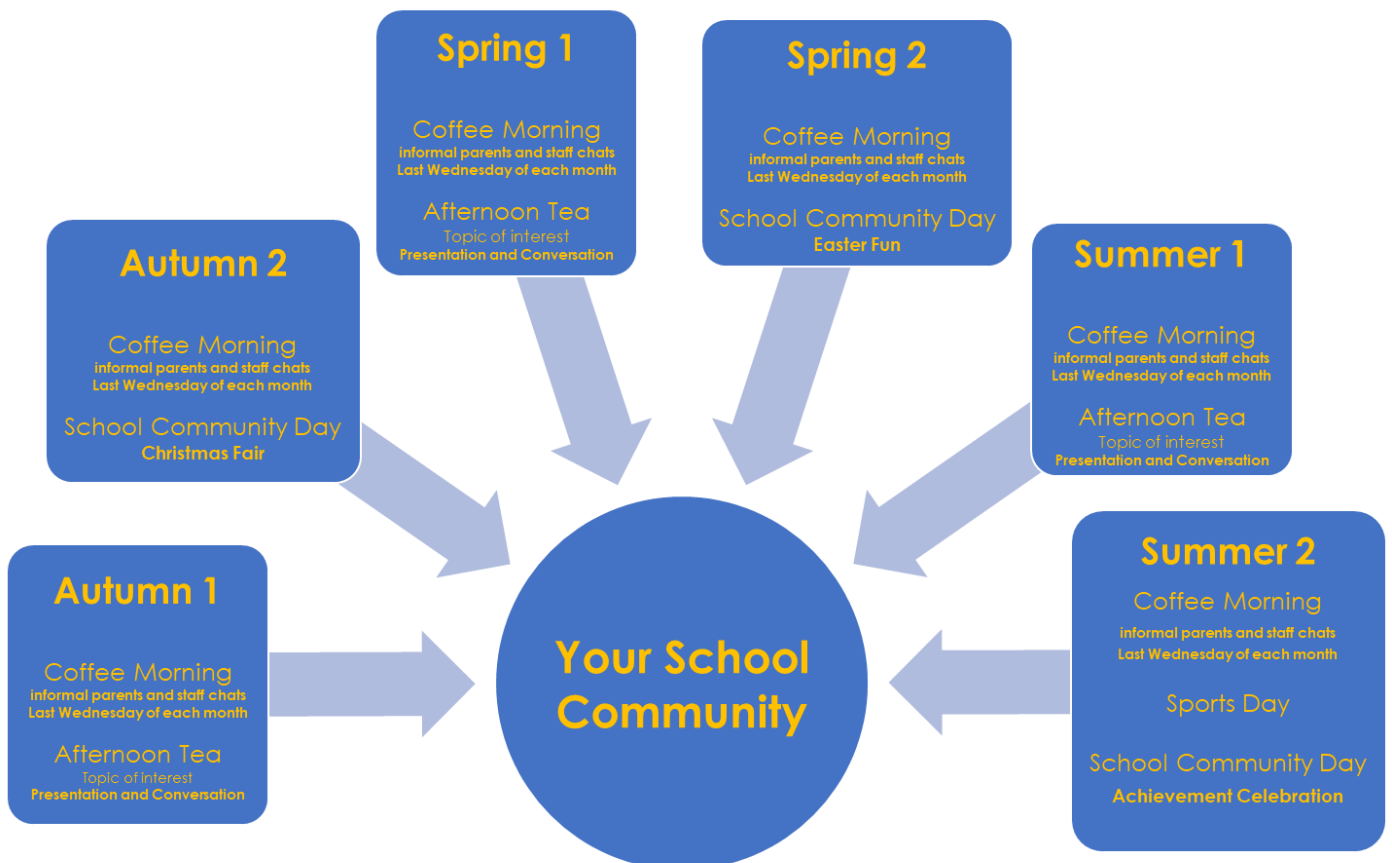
Spring 1

Coffee Morning
informal parents and staff chats
Last Wednesday of each month

Afternoon Tea
Topic of interest
Presentation and Conversation

Spring 2

Coffee Morning
informal parents and staff chats
Last Wednesday of each month

School Community Day
Easter Fun

Autumn 2

Coffee Morning
informal parents and staff chats
Last Wednesday of each month

School Community Day
Christmas Fair

Summer 1

Coffee Morning
informal parents and staff chats
Last Wednesday of each month

Afternoon Tea
Topic of interest
Presentation and Conversation

Autumn 1

Coffee Morning
informal parents and staff chats
Last Wednesday of each month

Afternoon Tea
Topic of interest
Presentation and Conversation

Your School Community

Summer 2

Coffee Morning
informal parents and staff chats
Last Wednesday of each month

Sports Day

School Community Day
Achievement Celebration